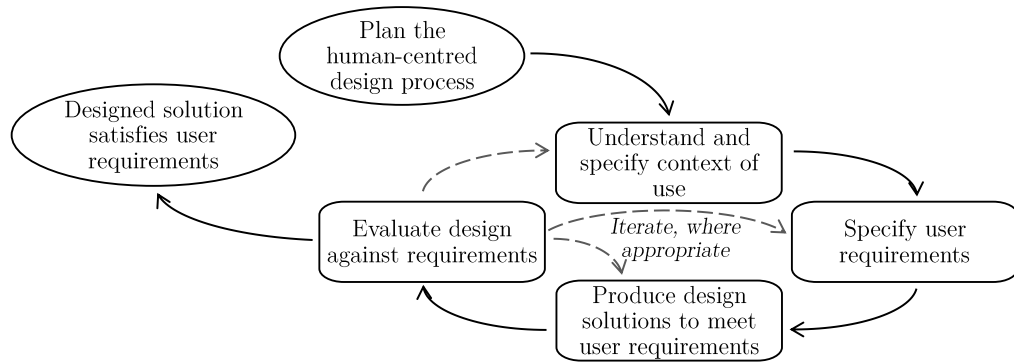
Plan the human-centred design process

Designed solution satisfies user requirements

Understand and specify context of use

Evaluate design against requirements

*Iterate, where appropriate*

Specify user requirements

Produce design solutions to meet user requirements